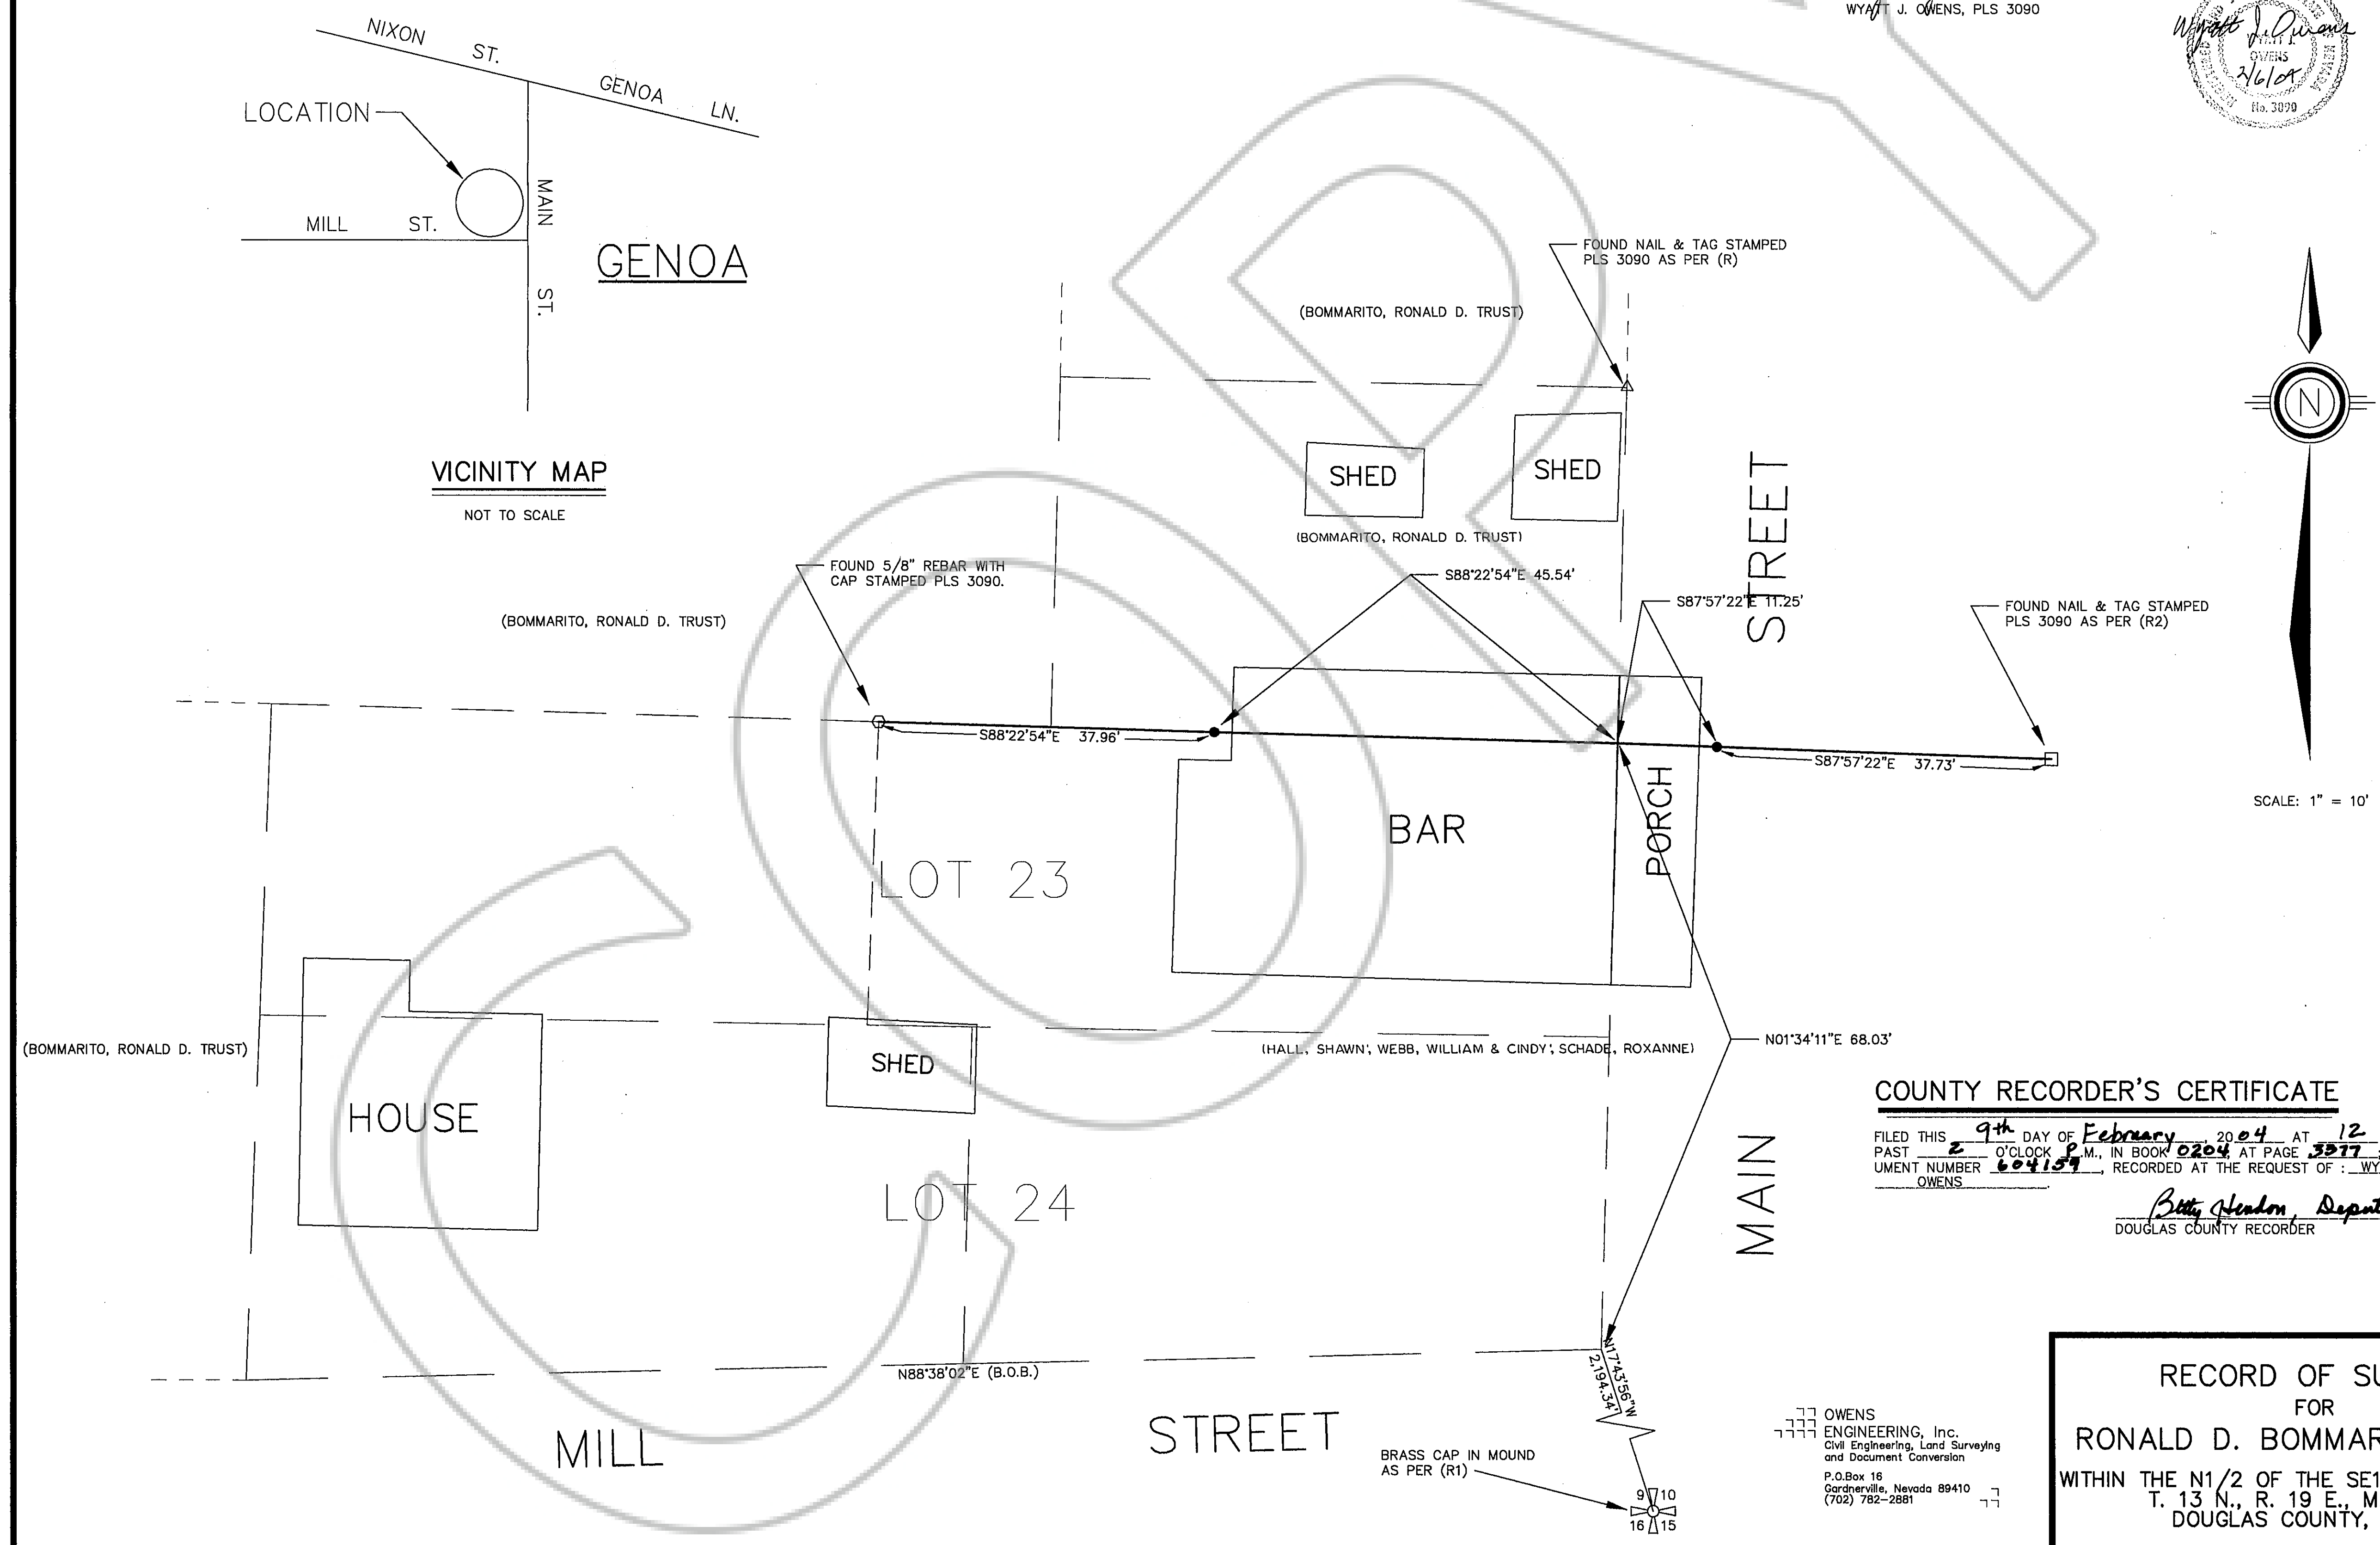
WYATT J. OWENS, PLS 3090

Wyatt J. Owens
WYATT J. OWENS
2/6/04
No. 3090

NIXON ST.
GENOA LN.
LOCATION
MAIN ST.
MILL ST.
GENOA

VICINITY MAP
NOT TO SCALE

FOUND NAIL & TAG STAMPED PLS 3090 AS PER (R)

(BOMMARITO, RONALD D. TRUST)

SHED
SHED

(BOMMARITO, RONALD D. TRUST)

FOUND 5/8" REBAR WITH CAP STAMPED PLS 3090.

S88°22'54"E 45.54'

S87°57'22"E 11.25'

FOUND NAIL & TAG STAMPED PLS 3090 AS PER (R2)

(BOMMARITO, RONALD D. TRUST)

S88°22'54"E 37.96'

S87°57'22"E 37.73'

SCALE: 1" = 10'

BAR

PORCH

LOT 23

MAIN STREET

(BOMMARITO, RONALD D. TRUST)

SHED

(HALL, SHAWN; WEBB, WILLIAM & CINDY; SCHADE, ROXANNE)

N01°34'11"E 68.03'

HOUSE

LOT 24

COUNTY RECORDER'S CERTIFICATE

FILED THIS 9th DAY OF February, 2004 AT 12 PAST 2 O'CLOCK P.M., IN BOOK 0204 AT PAGE 3377 UMENT NUMBER 604159, RECORDED AT THE REQUEST OF : WY OWENS.

Betty Hendon, Deput
DOUGLAS COUNTY RECORDER

N88°38'02"E (B.O.B.)

N17°43'56"W 2,194.34'

MILL STREET

BRASS CAP IN MOUND AS PER (R1)

9 10
16 15

OWENS ENGINEERING, Inc.
Civil Engineering, Land Surveying and Document Conversion
P.O.Box 16
Gardnerville, Nevada 89410
(702) 782-2881

RECORD OF SU
FOR
RONALD D. BOMMAR
WITHIN THE N1/2 OF THE SE1
T. 13 N., R. 19 E., M
DOUGLAS COUNTY,